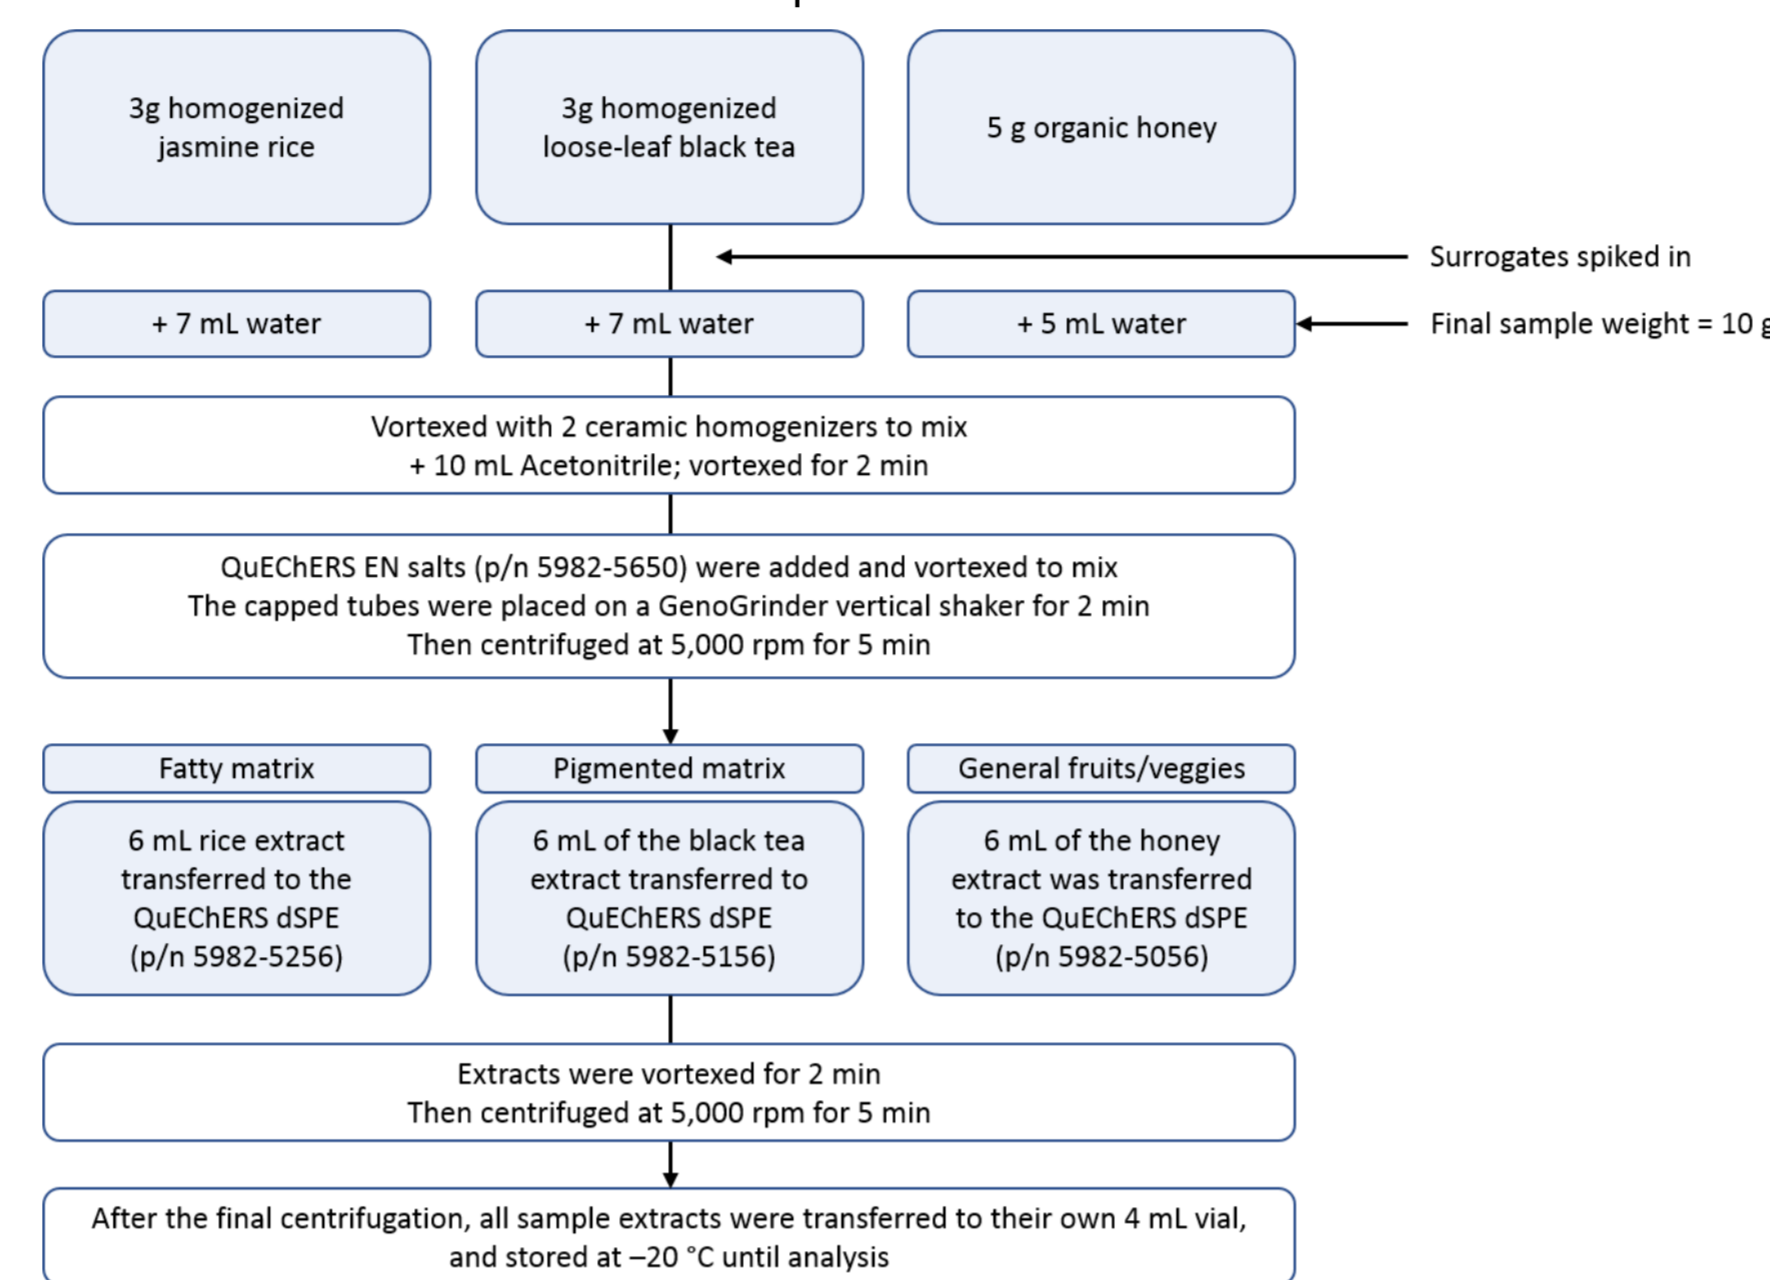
3g homogenized jasmine rice

3g homogenized loose-leaf black tea

5 g organic honey

Surrogates spiked in

+ 7 mL water

+ 7 mL water

+ 5 mL water

Final sample weight = 10 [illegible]

Vortexed with 2 ceramic homogenizers to mix
+ 10 mL Acetonitrile; vortexed for 2 min

QuEChERS EN salts (p/n 5982-5650) were added and vortexed to mix
The capped tubes were placed on a GenoGrinder vertical shaker for 2 min
Then centrifuged at 5,000 rpm for 5 min

Fatty matrix

Pigmented matrix

General fruits/veggies

6 mL rice extract transferred to the QuEChERS dSPE (p/n 5982-5256)

6 mL of the black tea extract transferred to QuEChERS dSPE (p/n 5982-5156)

6 mL of the honey extract was transferred to the QuEChERS dSPE (p/n 5982-5056)

Extracts were vortexed for 2 min
Then centrifuged at 5,000 rpm for 5 min

After the final centrifugation, all sample extracts were transferred to their own 4 mL vial, and stored at –20 °C until analysis